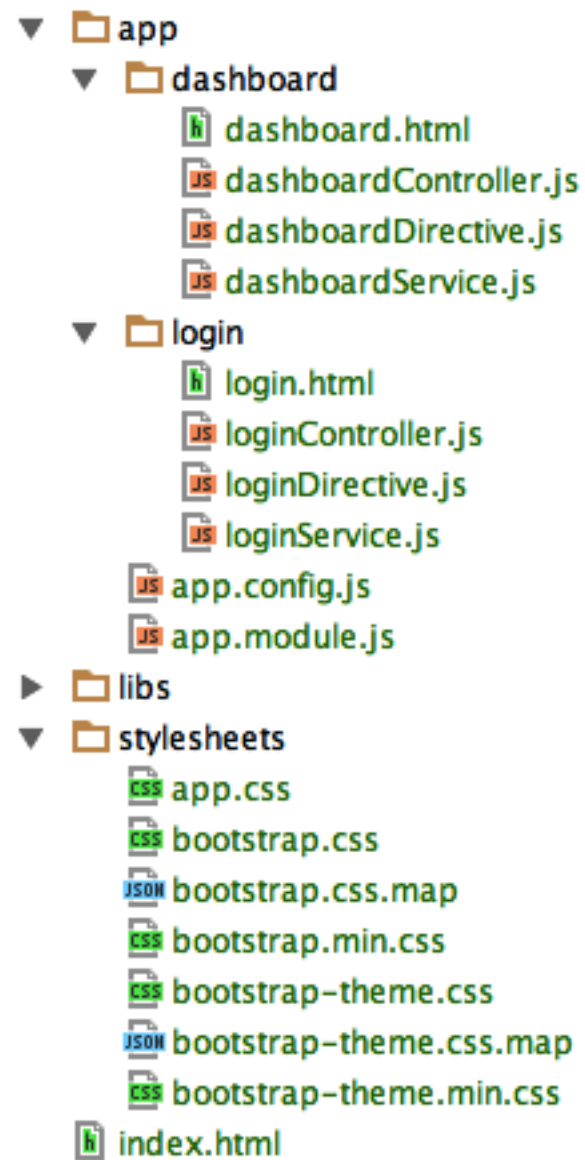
app
dashboard
h dashboard.html
JS dashboardController.js
JS dashboardDirective.js
JS dashboardService.js
login
h login.html
JS loginController.js
JS loginDirective.js
JS loginService.js
JS app.config.js
JS app.module.js
libs
stylesheets
CSS app.css
CSS bootstrap.css
JSON bootstrap.css.map
CSS bootstrap.min.css
CSS bootstrap-theme.css
JSON bootstrap-theme.css.map
CSS bootstrap-theme.min.css
h index.html